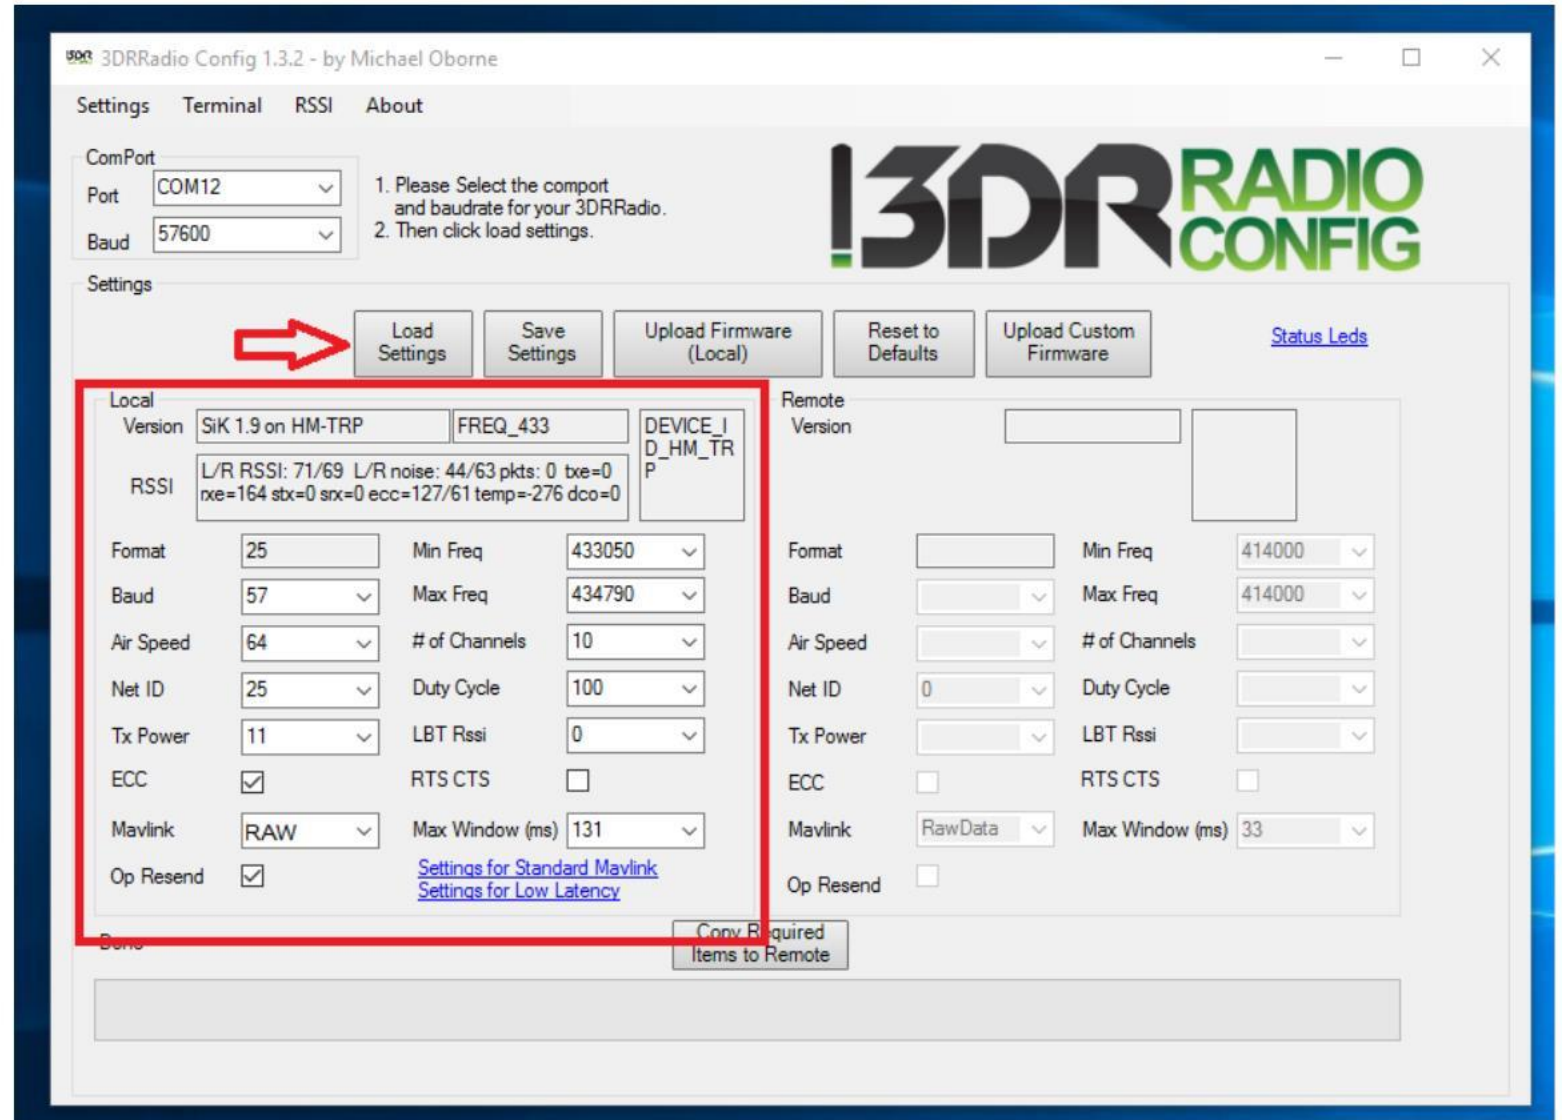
3DRRadio Config 1.3.2 - by Michael Oborne

Settings Terminal RSSI About

ComPort
Port COM12
Baud 57600

1. Please Select the comport and baudrate for your 3DRRadio.
2. Then click load settings.

3DR RADIO CONFIG

Settings

Load Settings | Save Settings | Upload Firmware (Local) | Reset to Defaults | Upload Custom Firmware | Status Leds

Local
Version SiK 1.9 on HM-TRP | FREQ_433 | DEVICE_ID_HM_TRP
RSSI L/R RSSI: 71/69 L/R noise: 44/63 pkts: 0 txe=0 rxe=164 stx=0 srx=0 ecc=127/61 temp=-276 dco=0

| | | | |
|---|---|---|---|
| Format | 25 | Min Freq | 433050 |
| Baud | 57 | Max Freq | 434790 |
| Air Speed | 64 | # of Channels | 10 |
| Net ID | 25 | Duty Cycle | 100 |
| Tx Power | 11 | LBT Rssi | 0 |
| ECC | ☑ | RTS CTS | ☐ |
| Mavlink | RAW | Max Window (ms) | 131 |
| Op Resend | ☑ | | |

Settings for Standard Mavlink
Settings for Low Latency

Remote
Version

| | | | |
|---|---|---|---|
| Format | | Min Freq | 414000 |
| Baud | | Max Freq | 414000 |
| Air Speed | | # of Channels | |
| Net ID | 0 | Duty Cycle | |
| Tx Power | | LBT Rssi | |
| ECC | ☐ | RTS CTS | ☐ |
| Mavlink | RawData | Max Window (ms) | 33 |
| Op Resend | ☐ | | |

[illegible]
Copy R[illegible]quired Items to Remote